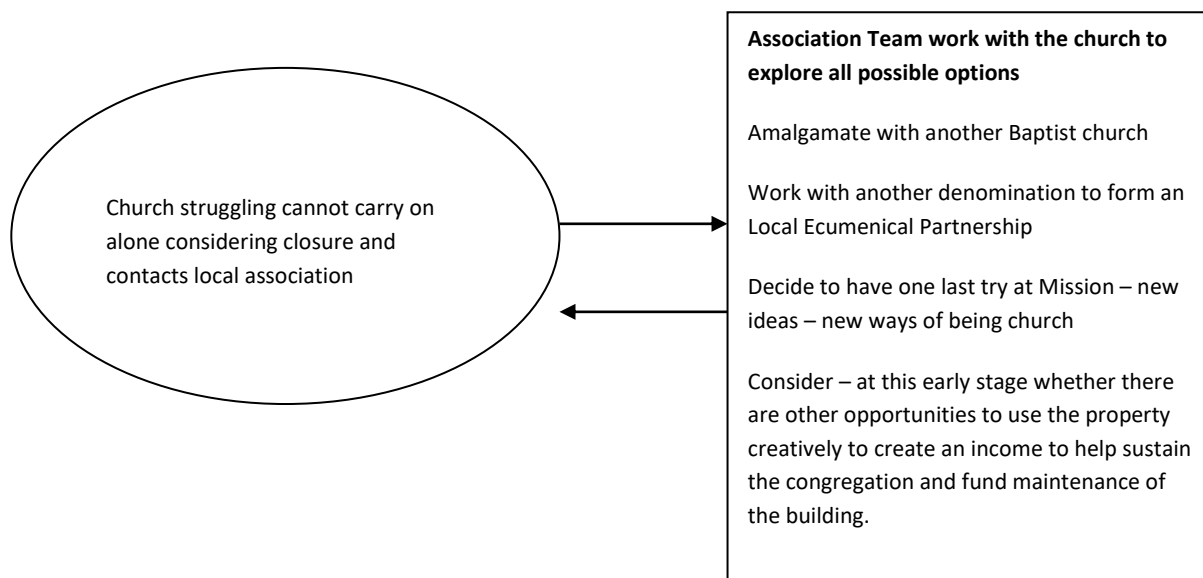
Church struggling cannot carry on alone considering closure and contacts local association

**Association Team work with the church to explore all possible options**

Amalgamate with another Baptist church

Work with another denomination to form an Local Ecumenical Partnership

Decide to have one last try at Mission – new ideas – new ways of being church

Consider – at this early stage whether there are other opportunities to use the property creatively to create an income to help sustain the congregation and fund maintenance of the building.